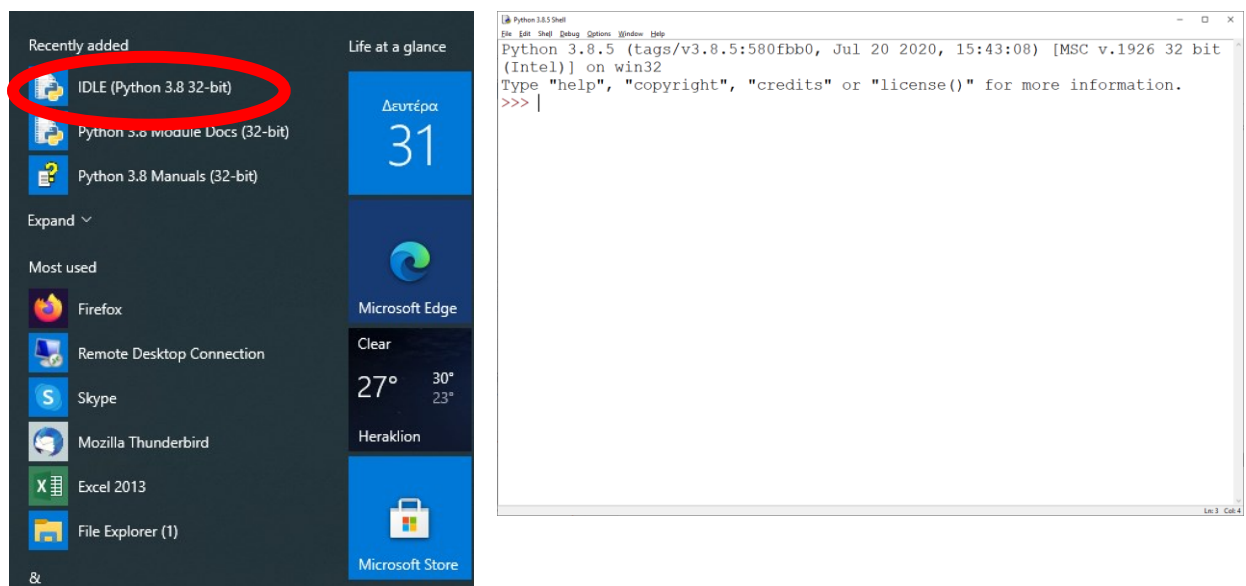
Recently added

IDLE (Python 3.8 32-bit)

Python 3.8 Module Docs (32-bit)

Python 3.8 Manuals (32-bit)

Expand

Most used

Firefox

Remote Desktop Connection

Skype

Mozilla Thunderbird

Excel 2013

File Explorer (1)

&

Life at a glance

Δευτέρα
31

Microsoft Edge

Clear
27°
30°
23°
Heraklion

Microsoft Store

Python 3.8.5 Shell

File Edit Shell Debug Options Window Help

Python 3.8.5 (tags/v3.8.5:580fbb0, Jul 20 2020, 15:43:08) [MSC v.1926 32 bit (Intel)] on win32
Type "help", "copyright", "credits" or "license()" for more information.
>>>

Ln: 3 Col: 4